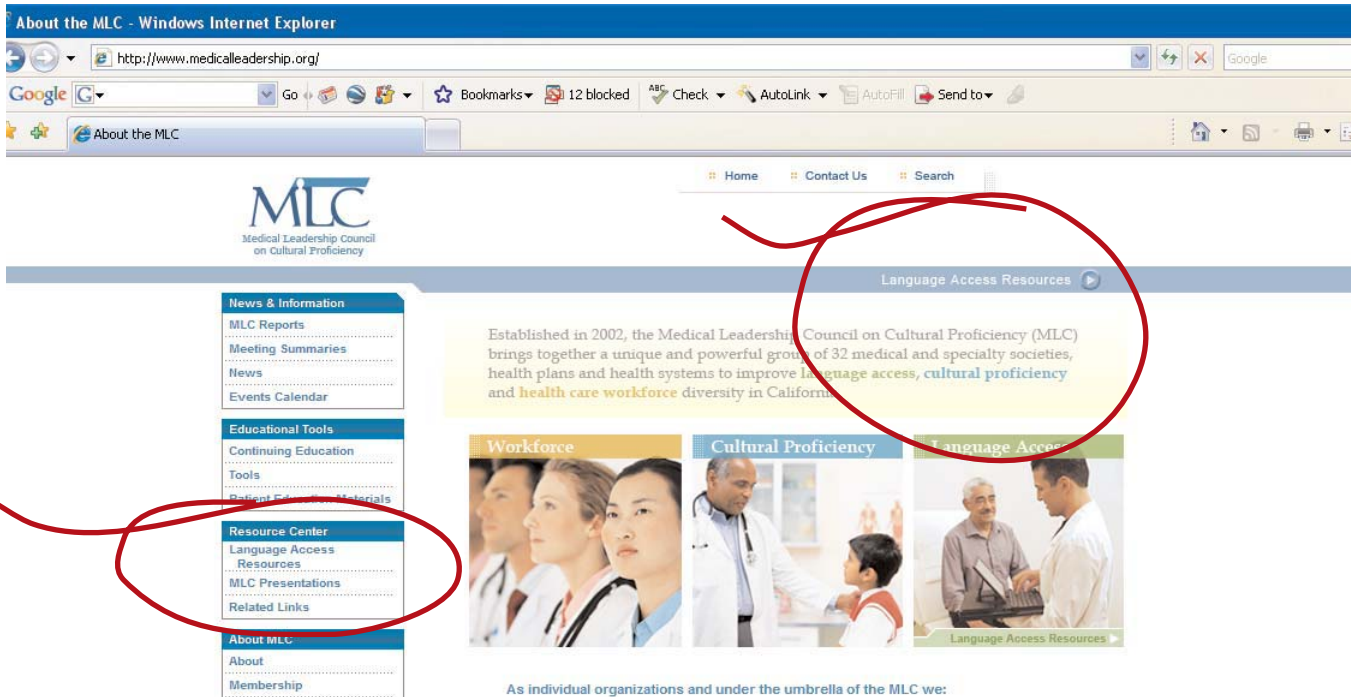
About the MLC - Windows Internet Explorer

http://www.medicalleadership.org/

Google

Google G Go Bookmarks 12 blocked Check AutoLink AutoFill Send to

About the MLC

Home Contact Us Search

MLC
Medical Leadership Council on Cultural Proficiency

Language Access Resources

News & Information
MLC Reports
Meeting Summaries
News
Events Calendar

Educational Tools
Continuing Education
Tools
Patient Education Materials

Resource Center
Language Access Resources
MLC Presentations
Related Links

About MLC
About
Membership

Established in 2002, the Medical Leadership Council on Cultural Proficiency (MLC) brings together a unique and powerful group of 32 medical and specialty societies, health plans and health systems to improve language access, cultural proficiency and health care workforce diversity in California.

Workforce

Cultural Proficiency

Language Access

Language Access Resources

As individual organizations and under the umbrella of the MLC we: